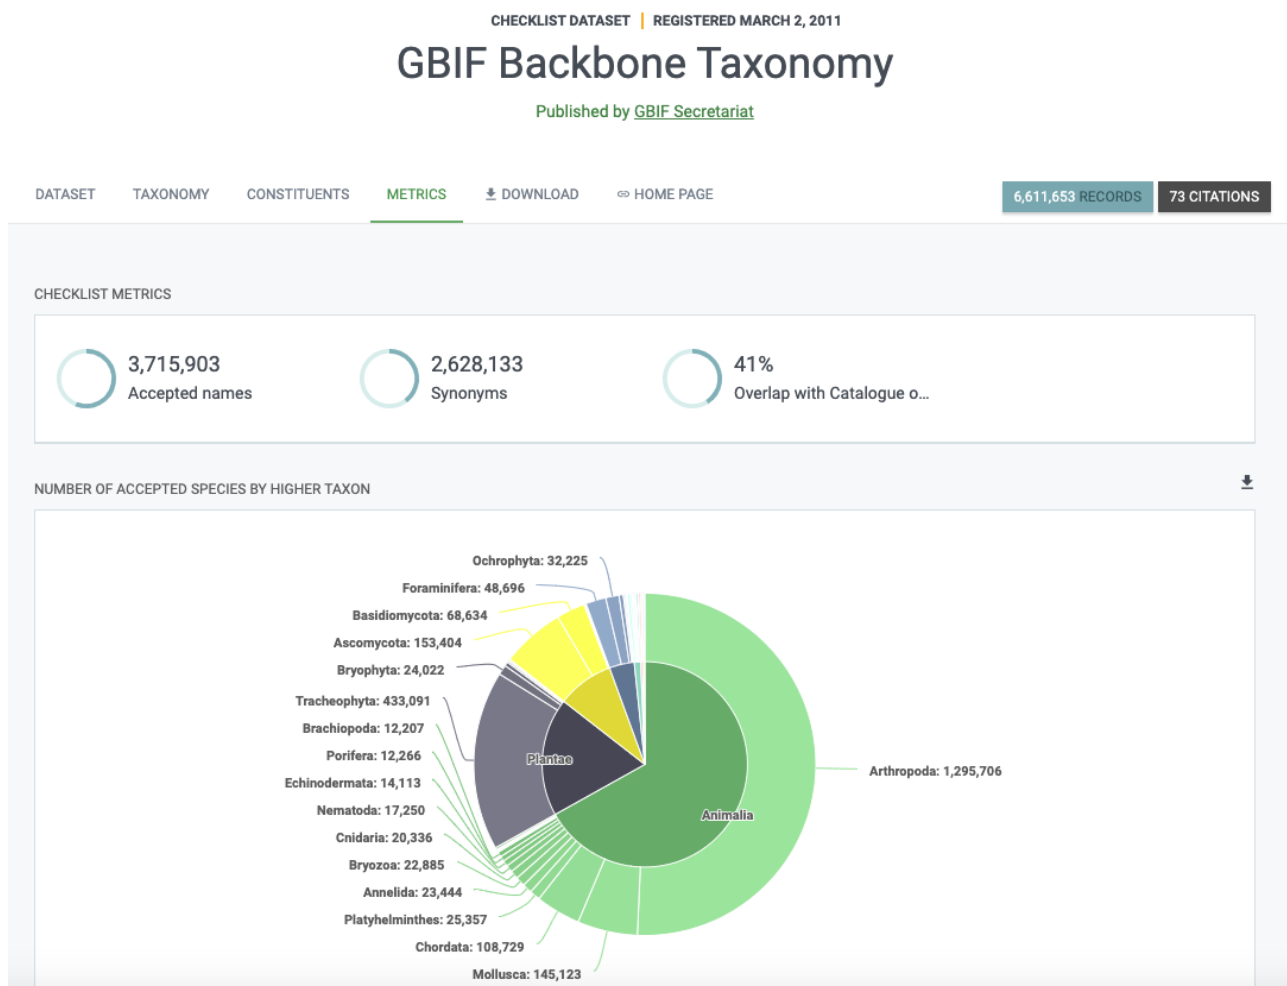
CHECKLIST DATASET | REGISTERED MARCH 2, 2011

GBIF Backbone Taxonomy

Published by GBIF Secretariat

DATASET TAXONOMY CONSTITUENTS METRICS DOWNLOAD HOME PAGE 6,611,653 RECORDS 73 CITATIONS

CHECKLIST METRICS

3,715,903
Accepted names

2,628,133
Synonyms

41%
Overlap with Catalogue o...

NUMBER OF ACCEPTED SPECIES BY HIGHER TAXON

Ochrophyta: 32,225
Foraminifera: 48,696
Basidiomycota: 68,634
Ascomycota: 153,404
Bryophyta: 24,022
Tracheophyta: 433,091
Brachiopoda: 12,207
Porifera: 12,266
Echinodermata: 14,113
Nematoda: 17,250
Cnidaria: 20,336
Bryozoa: 22,885
Annelida: 23,444
Platyhelminthes: 25,357
Chordata: 108,729
Mollusca: 145,123
Plantae
Animalia
Arthropoda: 1,295,706